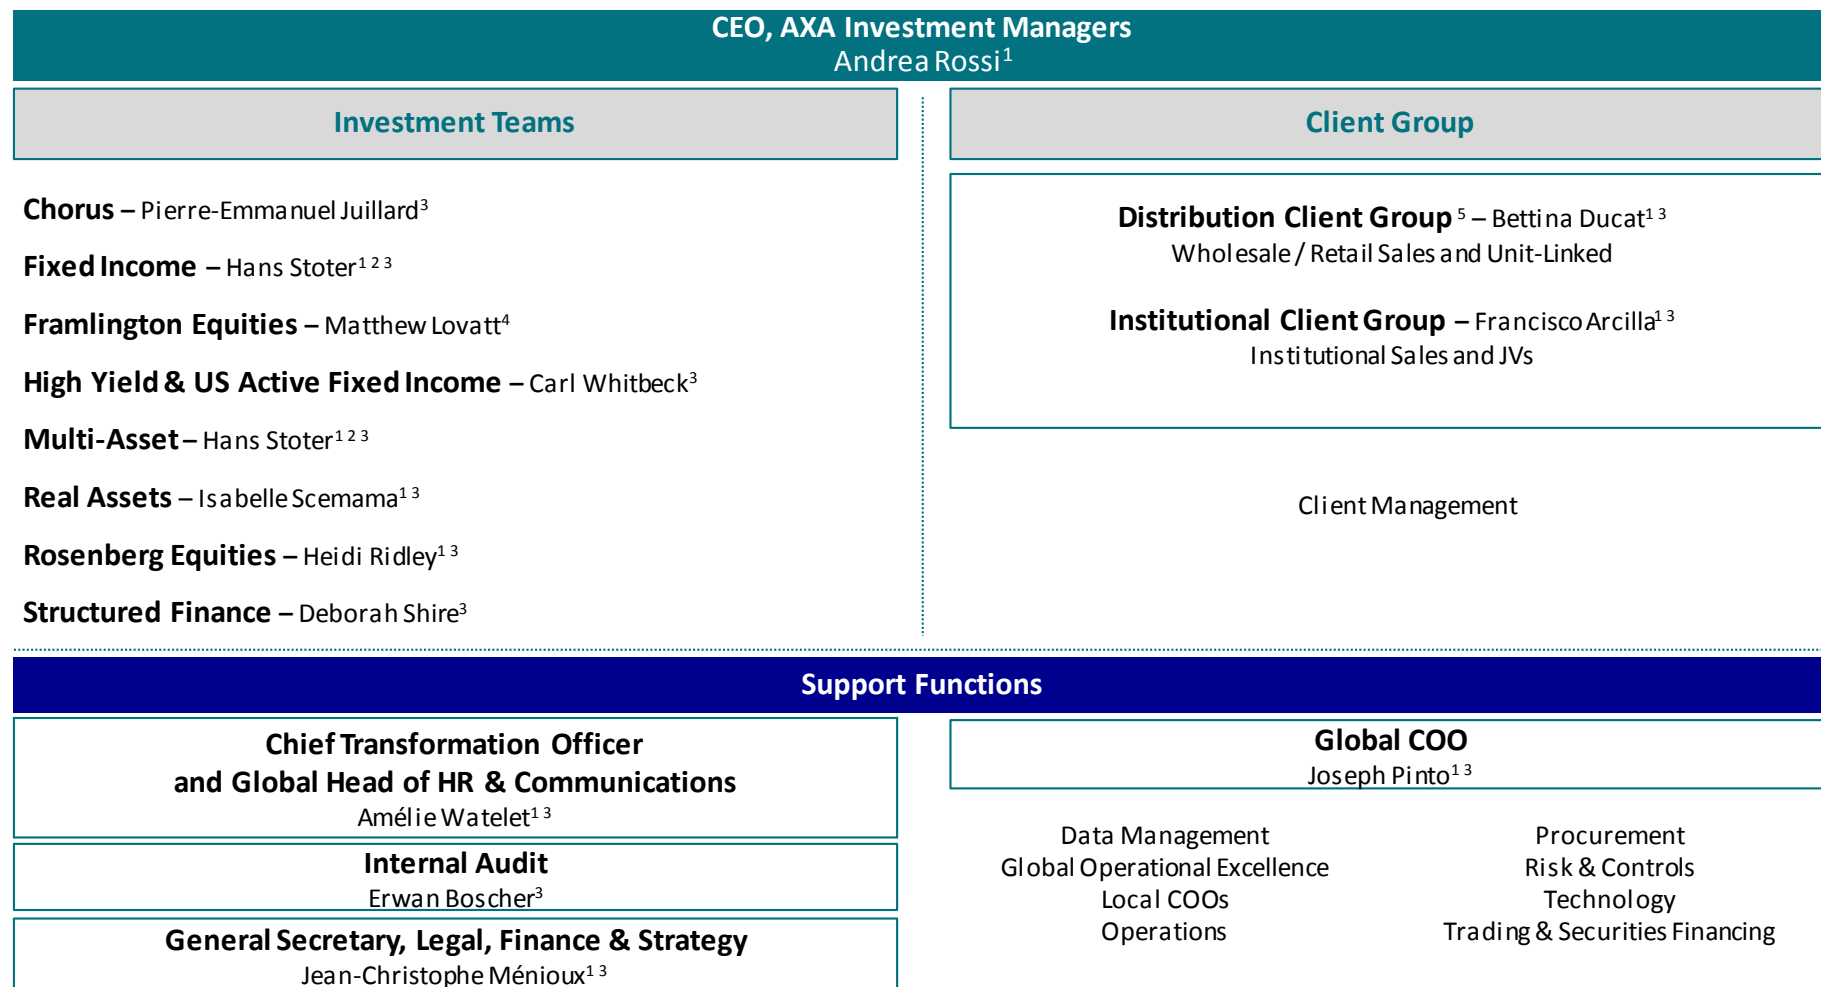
CEO, AXA Investment Managers
Andrea Rossi$^{1}$

Investment Teams

Chorus – Pierre-Emmanuel Juillard$^{3}$

Fixed Income – Hans Stoter$^{1\ 2\ 3}$

Framlington Equities – Matthew Lovatt$^{4}$

High Yield & US Active Fixed Income – Carl Whitbeck$^{3}$

Multi-Asset – Hans Stoter$^{1\ 2\ 3}$

Real Assets – Isabelle Scemama$^{1\ 3}$

Rosenberg Equities – Heidi Ridley$^{1\ 3}$

Structured Finance – Deborah Shire$^{3}$

Client Group

Distribution Client Group$^{5}$ – Bettina Ducat$^{1\ 3}$
Wholesale / Retail Sales and Unit-Linked

Institutional Client Group – Francisco Arcilla$^{1\ 3}$
Institutional Sales and JVs

Client Management

Support Functions

Chief Transformation Officer
and Global Head of HR & Communications
Amélie Watelet$^{1\ 3}$

Internal Audit
Erwan Boscher$^{3}$

General Secretary, Legal, Finance & Strategy
Jean-Christophe Ménioux$^{1\ 3}$

Global COO
Joseph Pinto$^{1\ 3}$

Data Management
Global Operational Excellence
Local COOs
Operations

Procurement
Risk & Controls
Technology
Trading & Securities Financing